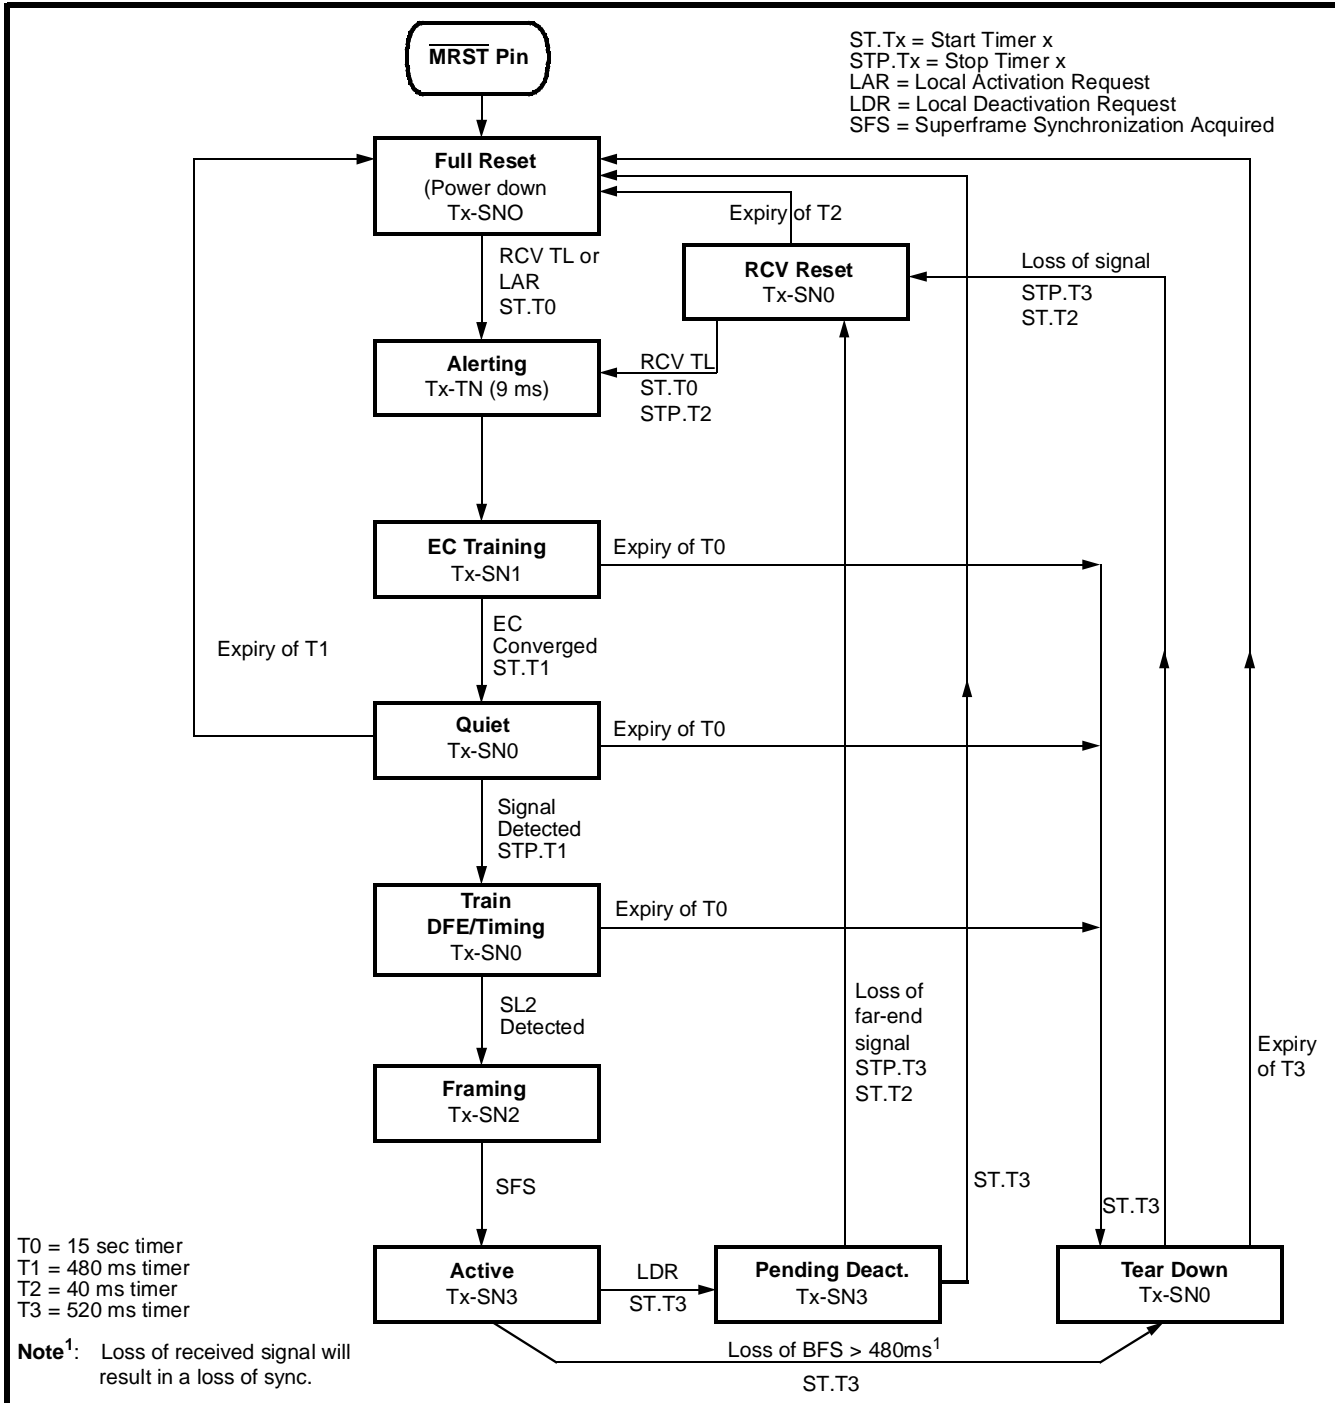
$\overline{\text{MRST}}$ Pin

ST.Tx = Start Timer x
STP.Tx = Stop Timer x
LAR = Local Activation Request
LDR = Local Deactivation Request
SFS = Superframe Synchronization Acquired

Full Reset
(Power down
Tx-SNO

Expiry of T2

RCV TL or
LAR
ST.T0

RCV Reset
Tx-SN0

Loss of signal
STP.T3
ST.T2

Alerting
Tx-TN (9 ms)

RCV TL
ST.T0
STP.T2

EC Training
Tx-SN1

Expiry of T0

EC
Converged
ST.T1

Expiry of T1

Quiet
Tx-SN0

Expiry of T0

Signal
Detected
STP.T1

Train
DFE/Timing
Tx-SN0

Expiry of T0

SL2
Detected

Loss of
far-end
signal
STP.T3
ST.T2

Expiry
of T3

Framing
Tx-SN2

SFS

ST.T3

ST.T3

T0 = 15 sec timer
T1 = 480 ms timer
T2 = 40 ms timer
T3 = 520 ms timer

Active
Tx-SN3

LDR
ST.T3

Pending Deact.
Tx-SN3

Tear Down
Tx-SN0

Note$^1$: Loss of received signal will result in a loss of sync.

Loss of BFS > 480ms$^1$
ST.T3